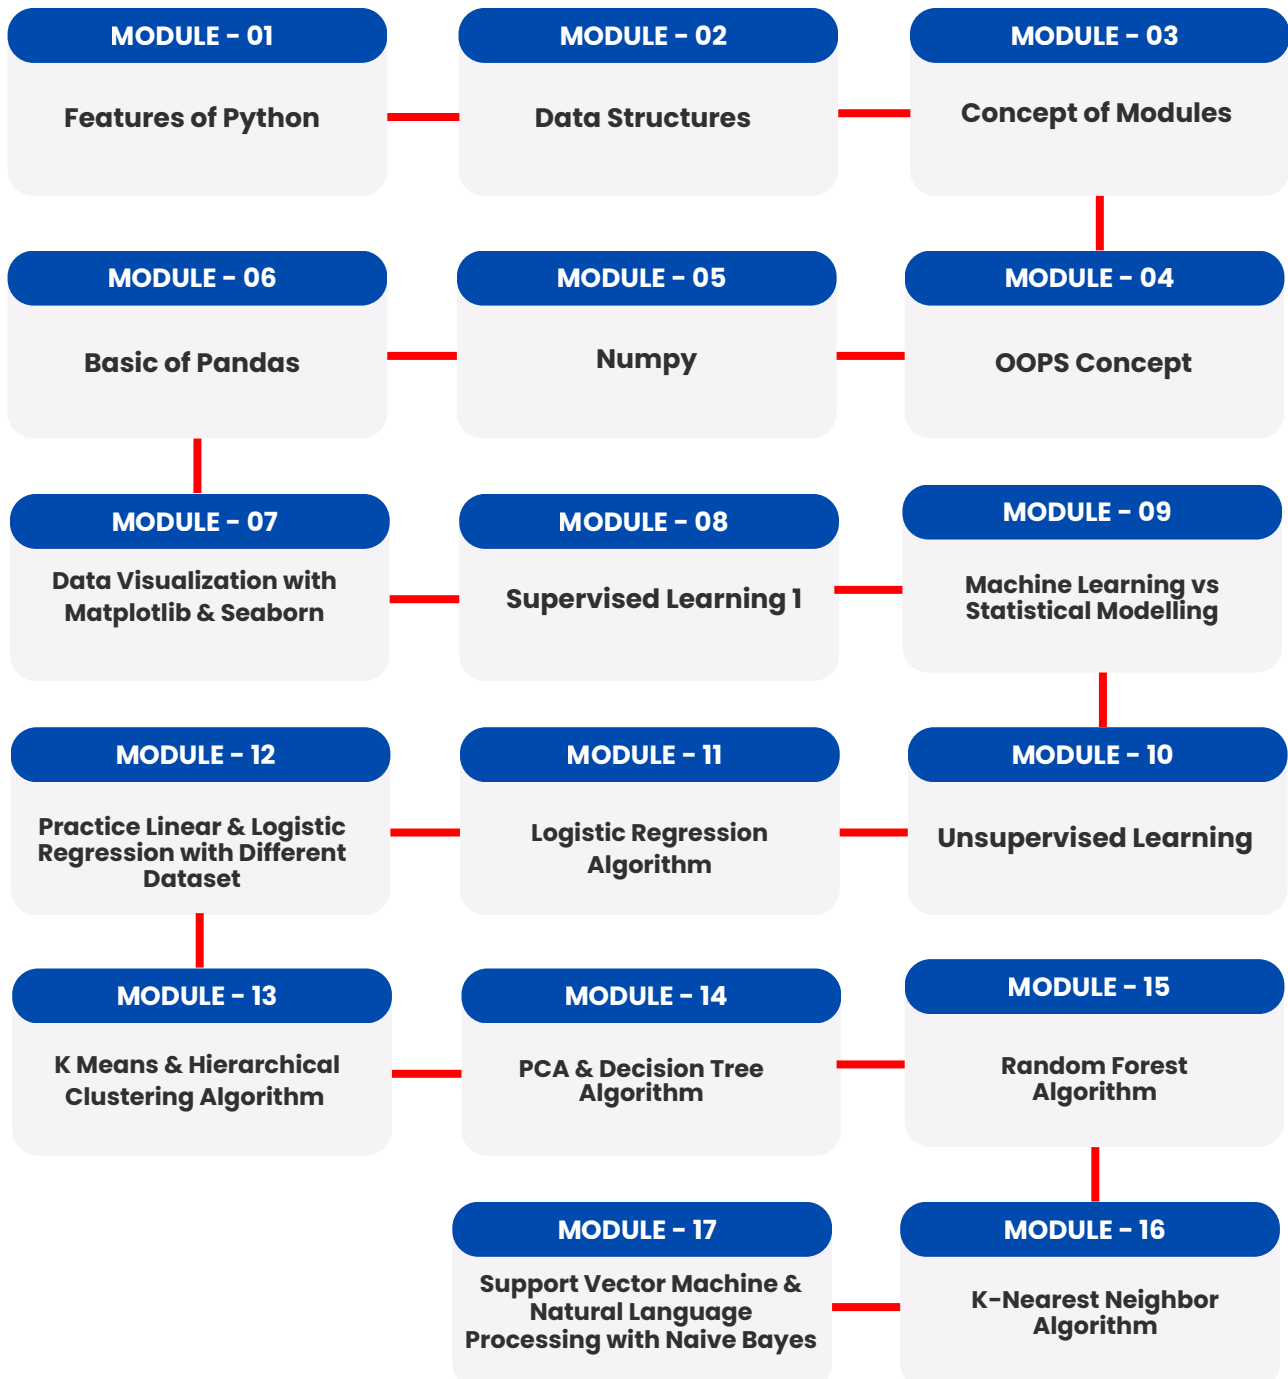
MODULE - 01
Features of Python

MODULE - 02
Data Structures

MODULE - 03
Concept of Modules

MODULE - 04
OOPS Concept

MODULE - 05
Numpy

MODULE - 06
Basic of Pandas

MODULE - 07
Data Visualization with Matplotlib & Seaborn

MODULE - 08
Supervised Learning 1

MODULE - 09
Machine Learning vs Statistical Modelling

MODULE - 10
Unsupervised Learning

MODULE - 11
Logistic Regression Algorithm

MODULE - 12
Practice Linear & Logistic Regression with Different Dataset

MODULE - 13
K Means & Hierarchical Clustering Algorithm

MODULE - 14
PCA & Decision Tree Algorithm

MODULE - 15
Random Forest Algorithm

MODULE - 16
K-Nearest Neighbor Algorithm

MODULE - 17
Support Vector Machine & Natural Language Processing with Naive Bayes